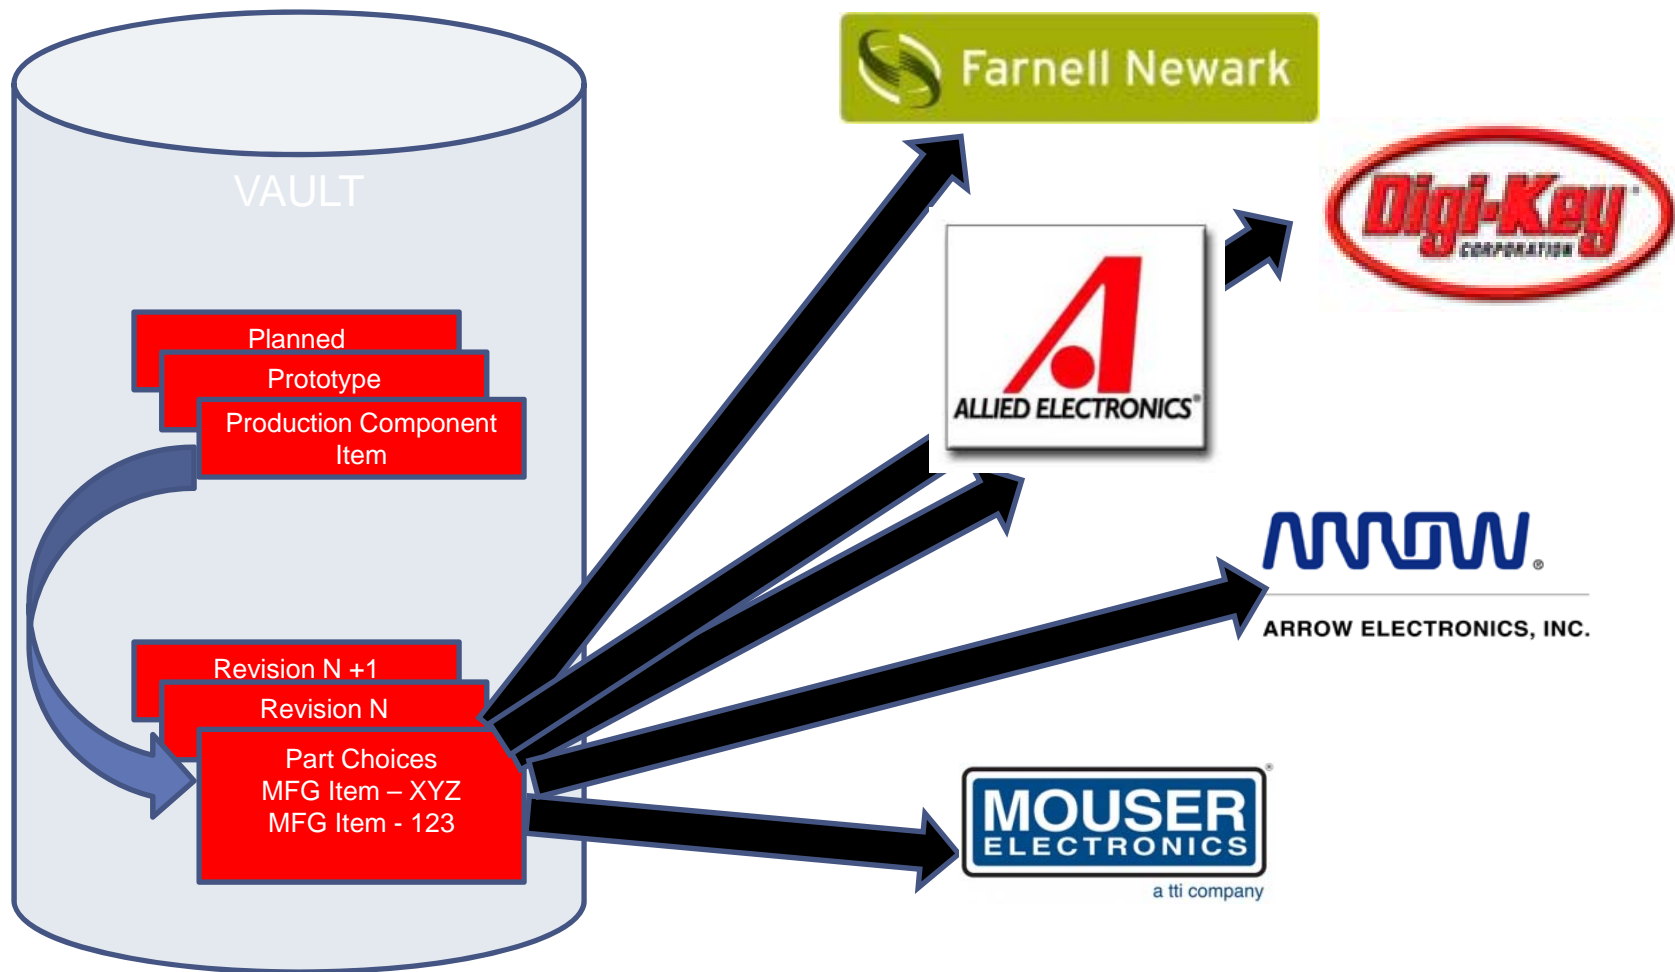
VAULT

Planned

Prototype

Production Component Item

Revision N +1

Revision N

Part Choices
MFG Item – XYZ
MFG Item - 123

Farnell Newark

Digi-Key CORPORATION

ALLIED ELECTRONICS

ARROW ELECTRONICS, INC.

MOUSER ELECTRONICS
a tti company